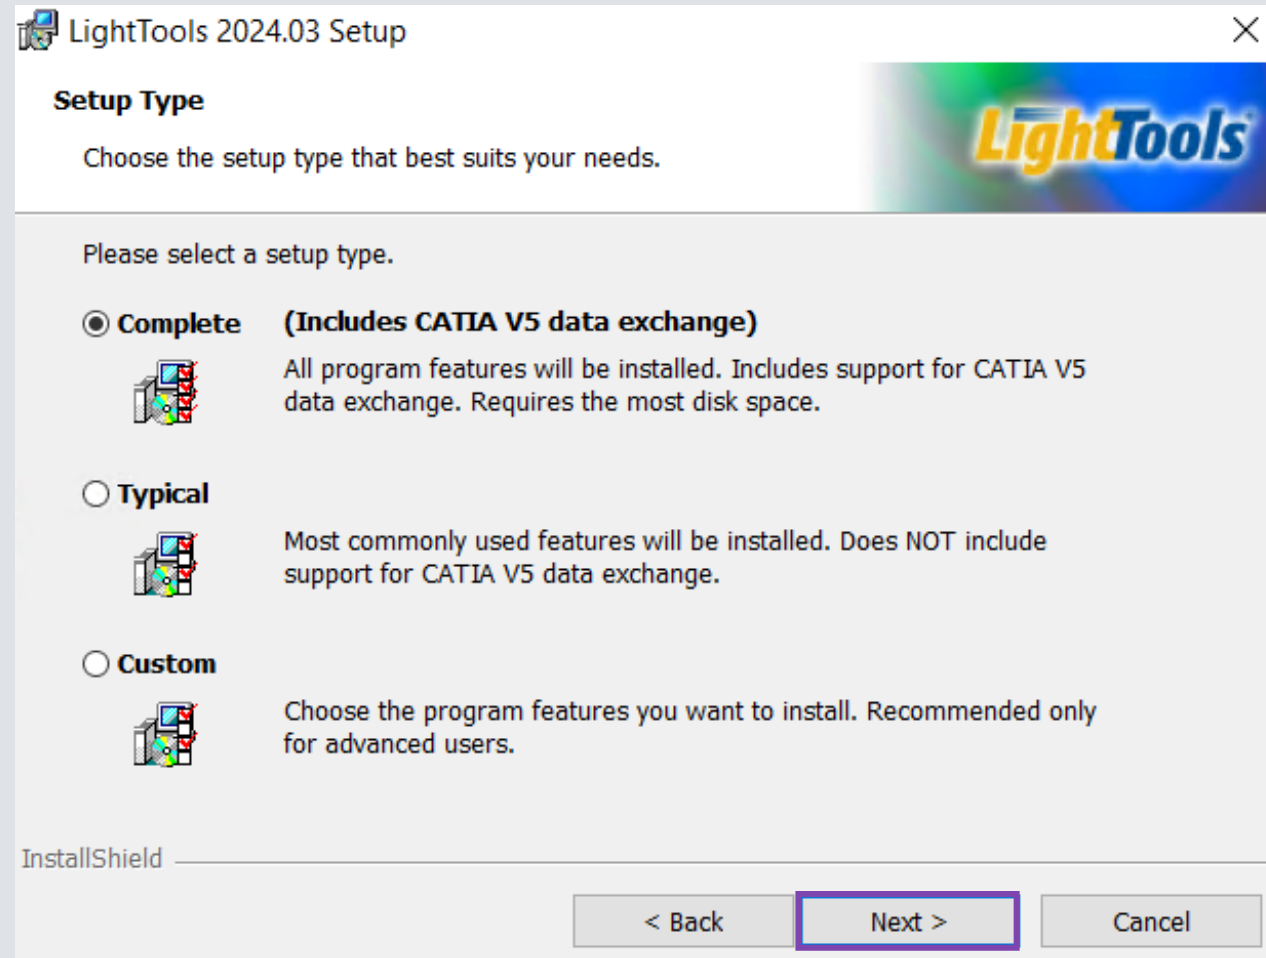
LightTools 2024.03 Setup

Setup Type

Choose the setup type that best suits your needs.

LightTools

Please select a setup type.

Complete (Includes CATIA V5 data exchange)

All program features will be installed. Includes support for CATIA V5 data exchange. Requires the most disk space.

Typical

Most commonly used features will be installed. Does NOT include support for CATIA V5 data exchange.

Custom

Choose the program features you want to install. Recommended only for advanced users.

InstallShield

< Back Next > Cancel